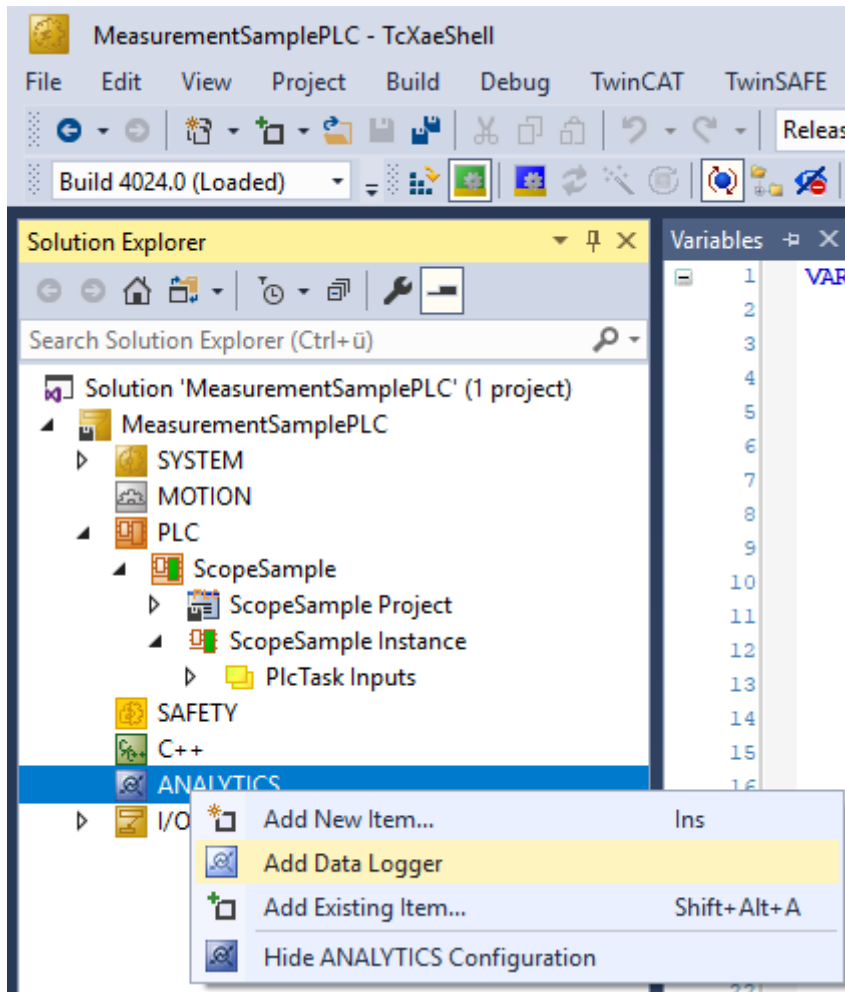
MeasurementSamplePLC - TcXaeShell

File Edit View Project Build Debug TwinCAT TwinSAFE

Releas

Build 4024.0 (Loaded)

Solution Explorer

Variables

Search Solution Explorer (Ctrl+ü)

Solution 'MeasurementSamplePLC' (1 project)
MeasurementSamplePLC
SYSTEM
MOTION
PLC
ScopeSample
ScopeSample Project
ScopeSample Instance
PlcTask Inputs
SAFETY
C++
ANALYTICS
I/O

1 VAR
2
3
4
5
6
7
8
9
10
11
12
13
14
15
16

Add New Item... Ins
Add Data Logger
Add Existing Item... Shift+Alt+A
Hide ANALYTICS Configuration